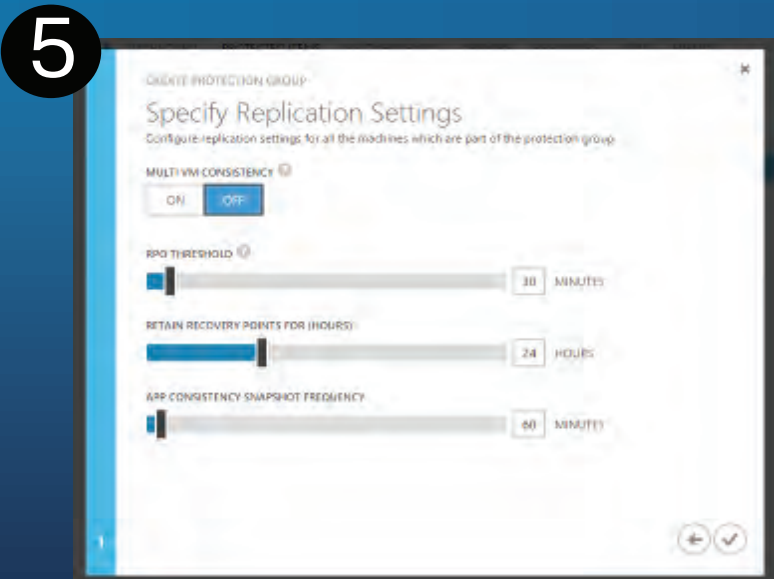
5

CREATE PROTECTION GROUP

Specify Replication Settings

Configure replication settings for all the machines which are part of the protection group

MULTI VM CONSISTENCY

ON OFF

RPO THRESHOLD

30 MINUTES

RETAIN RECOVERY POINTS FOR (HOURS)

24 HOURS

APP CONSISTENCY SNAPSHOT FREQUENCY

60 MINUTES

1